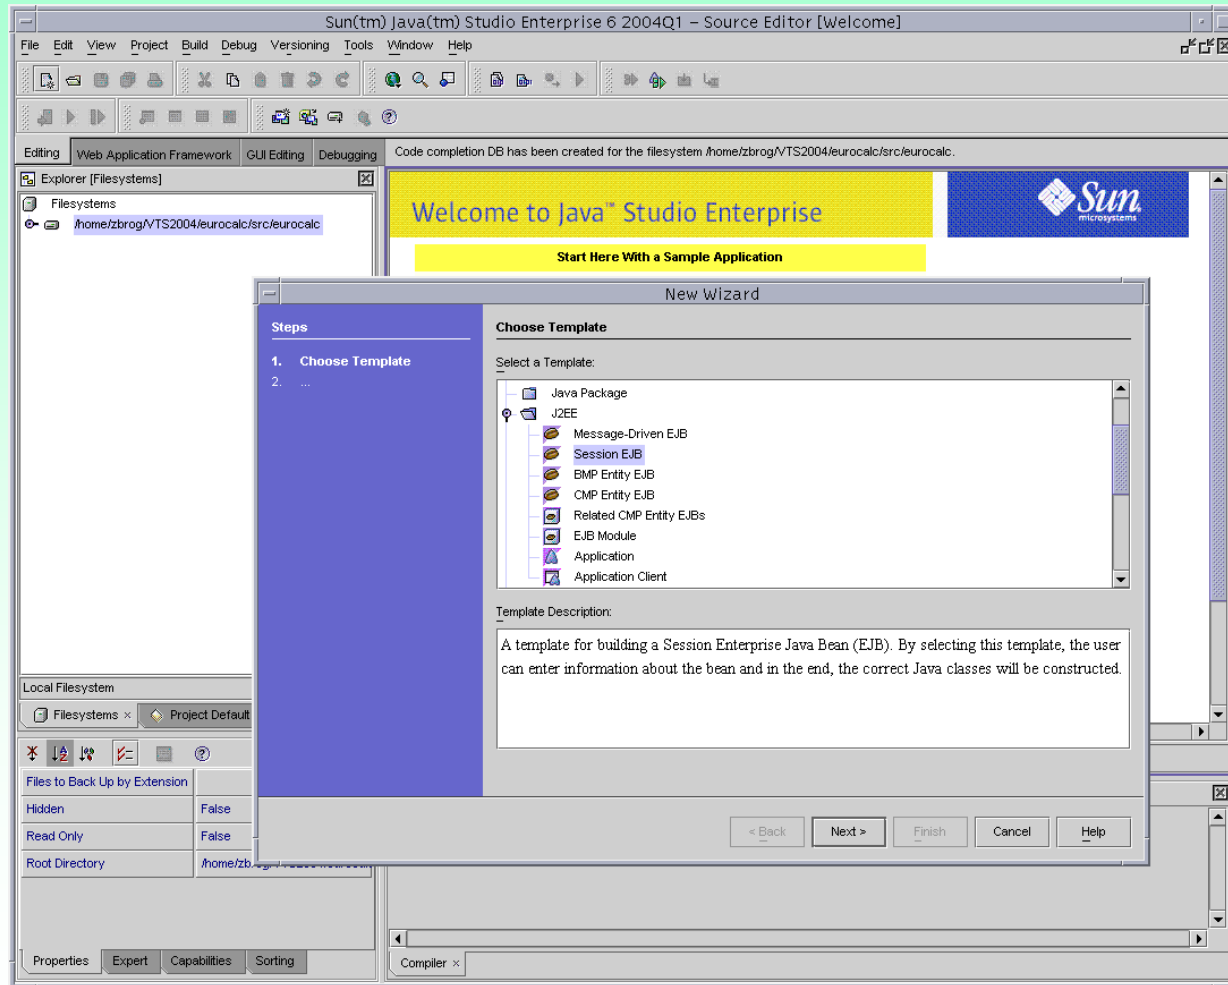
Sun(tm) Java(tm) Studio Enterprise 6 2004Q1 – Source Editor [Welcome]

File Edit View Project Build Debug Versioning Tools Window Help

Editing | Web Application Framework | GUI Editing | Debugging

Code completion DB has been created for the filesystem /home/zbrog/VTS2004/eurocalc/src/eurocalc.

Explorer [Filesystems]

Filesystems

/home/zbrog/VTS2004/eurocalc/src/eurocalc

Welcome to Java™ Studio Enterprise

Sun microsystems

Start Here With a Sample Application

New Wizard

Steps

1. Choose Template
2. ...

Choose Template

Select a Template:

Java Package
J2EE
Message-Driven EJB
Session EJB
BMP Entity EJB
CMP Entity EJB
Related CMP Entity EJBs
EJB Module
Application
Application Client

Template Description:

A template for building a Session Enterprise Java Bean (EJB). By selecting this template, the user can enter information about the bean and in the end, the correct Java classes will be constructed.

< Back | Next > | Finish | Cancel | Help

Local Filesystem

Filesystems × | Project Default

| Files to Back Up by Extension | |
|---|---|
| Hidden | False |
| Read Only | False |
| Root Directory | /home/zb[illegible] |

Properties | Expert | Capabilities | Sorting

Compiler ×